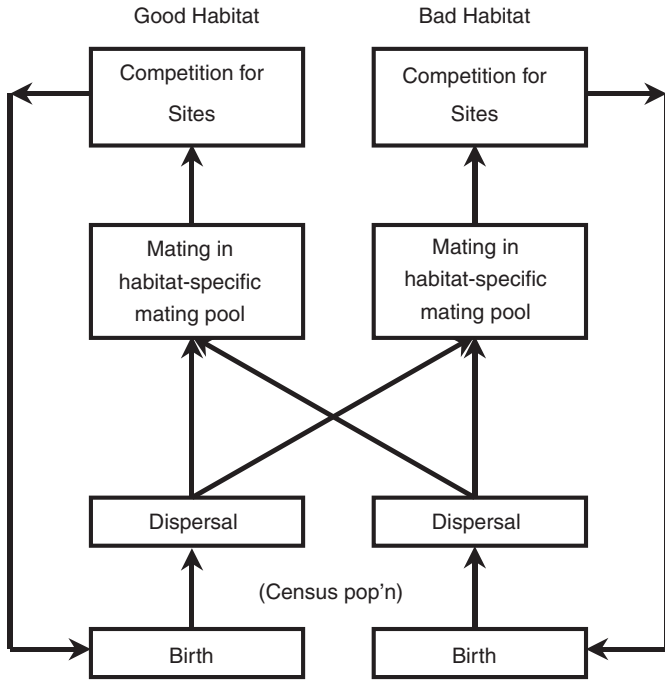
Good Habitat

Bad Habitat

Competition for Sites

Competition for Sites

Mating in habitat-specific mating pool

Mating in habitat-specific mating pool

Dispersal

Dispersal

(Census pop'n)

Birth

Birth